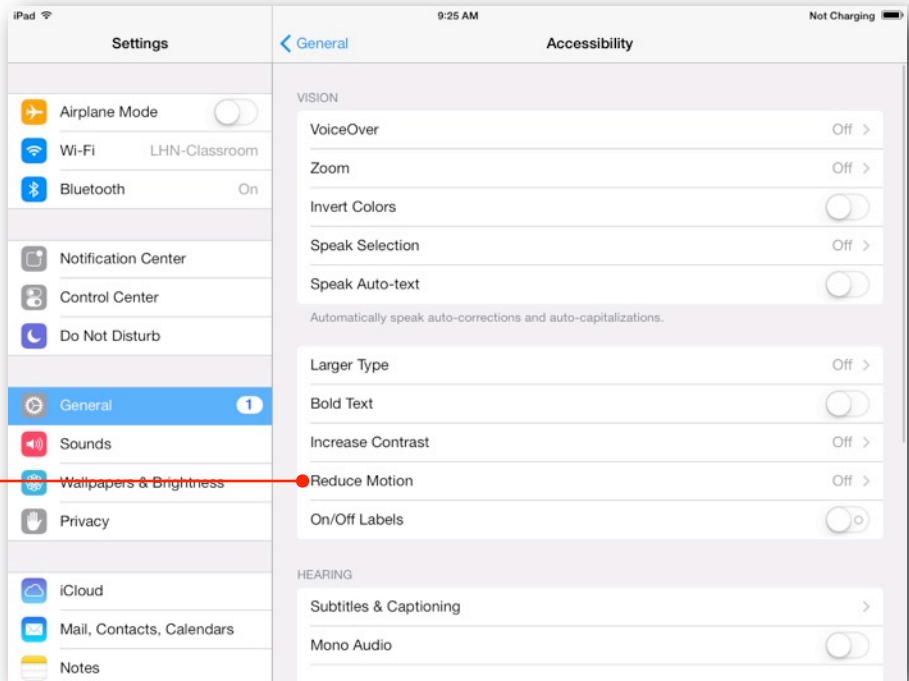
iPad
9:25 AM
Not Charging

Settings

Airplane Mode
Wi-Fi LHN-Classroom
Bluetooth On

Notification Center
Control Center
Do Not Disturb

General 1
Sounds
Wallpapers & Brightness
Privacy

iCloud
Mail, Contacts, Calendars
Notes

General
Accessibility

VISION
VoiceOver Off
Zoom Off
Invert Colors
Speak Selection Off
Speak Auto-text
Automatically speak auto-corrections and auto-capitalizations.

Larger Type Off
Bold Text
Increase Contrast Off
Reduce Motion Off
On/Off Labels

HEARING
Subtitles & Captioning
Mono Audio